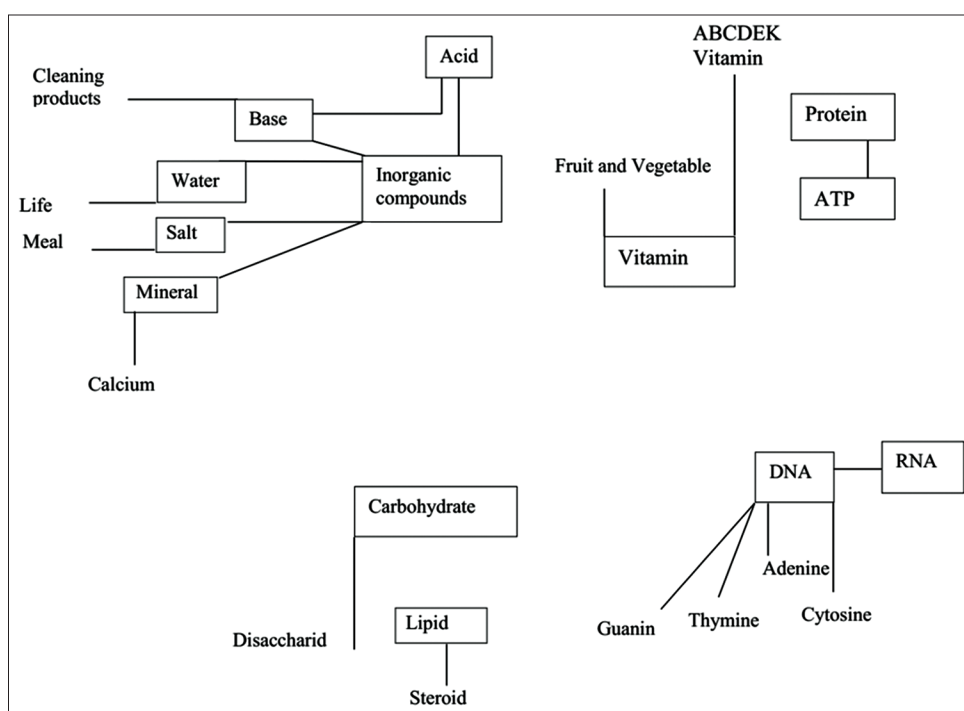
Cleaning products

Acid

Base

Water

Inorganic compounds

Life

Meal

Salt

Mineral

Calcium

ABCDEK Vitamin

Fruit and Vegetable

Vitamin

Protein

ATP

Carbohydrate

Disaccharid

Lipid

Steroid

DNA

RNA

Adenine

Guanin

Thymine

Cytosine